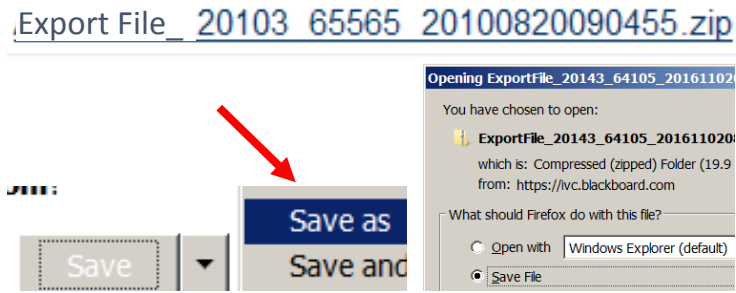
Export File_ 20103_65565_20100820090455.zip

Opening ExportFile_20143_64105_2016110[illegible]

You have chosen to open:

ExportFile_20143_64105_2016110208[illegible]

which is: Compressed (zipped) Folder (19.9 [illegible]

from: https://ivc.blackboard.com

What should Firefox do with this file?

Open with Windows Explorer (default)

Save File

Save as

Save and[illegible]

Save